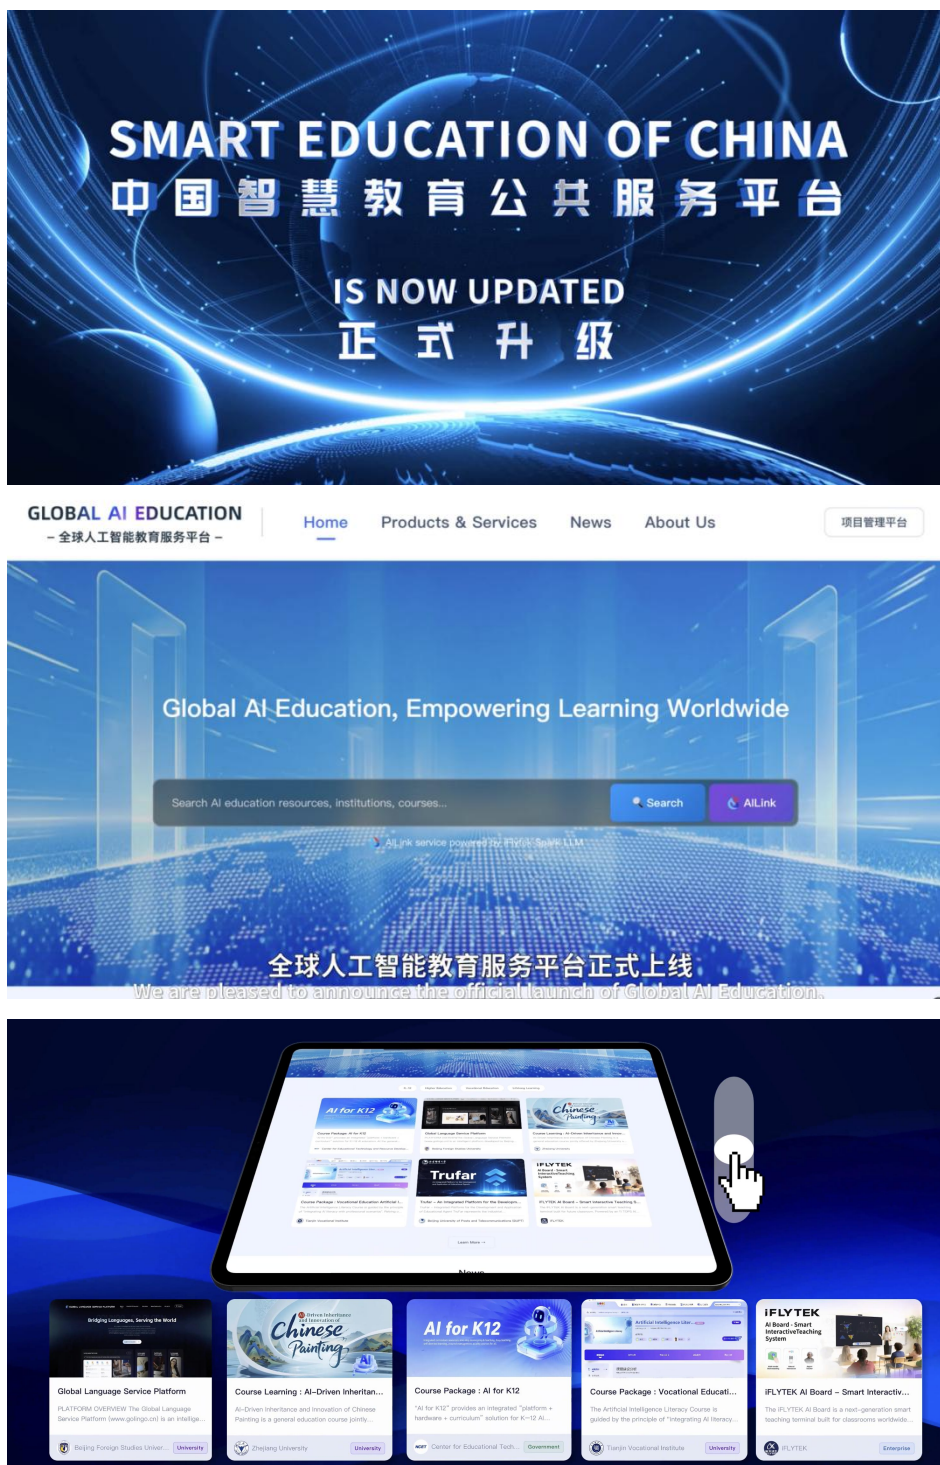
SMART EDUCATION OF CHINA
中国智慧教育公共服务平台

IS NOW UPDATED
正式升级

GLOBAL AI EDUCATION
– 全球人工智能教育服务平台 –

Home Products & Services News About Us 项目管理平台

Global AI Education, Empowering Learning Worldwide

Search AI education resources, institutions, courses...
Search AILink

AILink service powered by iFlytek Spark LLM

全球人工智能教育服务平台正式上线
We are pleased to announce the official launch of Global AI Education.

AI for K12
Chinese Painting
Trufar
iFLYTEK

Global Language Service Platform
PLATFORM OVERVIEW The Global Language Service Platform (www.golingo.cn) is an intellige...
Beijing Foreign Studies Univer... University

AI-Driven Inheritance and Innovation of
Chinese Painting
Course Learning : AI-Driven Inheritan...
AI-Driven Inheritance and Innovation of Chinese Painting is a general education course jointly...
Zhejiang University University

AI for K12
Course Package : AI for K12
"AI for K12" provides an integrated "platform + hardware + curriculum" solution for K-12 AI...
Center for Educational Tech... Government

Course Package : Vocational Educati...
The Artificial Intelligence Literacy Course is guided by the principle of "integrating AI literacy...
Tianjin Vocational Institute University

iFLYTEK
AI Board - Smart InteractiveTeaching System
iFLYTEK AI Board – Smart Interactiv...
The iFLYTEK AI Board is a next-generation smart teaching terminal built for classrooms worldwide...
iFLYTEK Enterprise